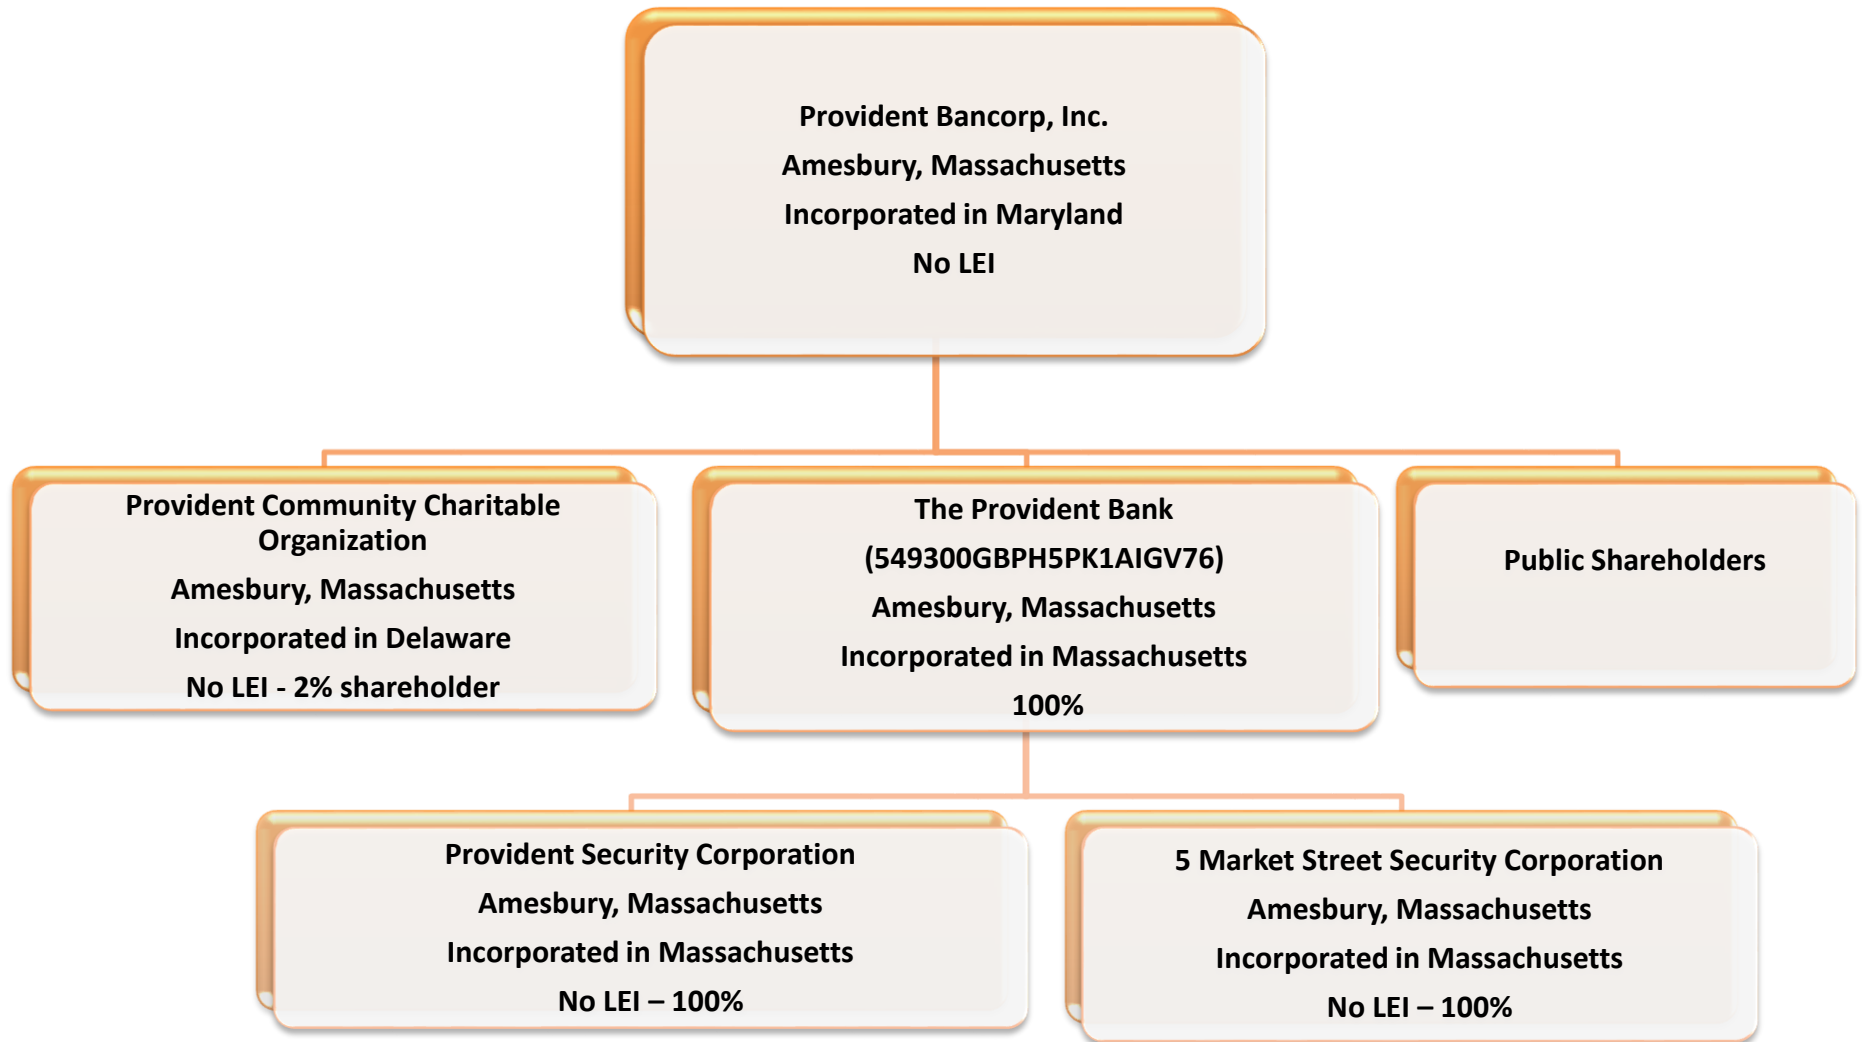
Provident Bancorp, Inc.
Amesbury, Massachusetts
Incorporated in Maryland
No LEI

Provident Community Charitable Organization
Amesbury, Massachusetts
Incorporated in Delaware
No LEI - 2% shareholder

The Provident Bank
(549300GBPH5PK1AIGV76)
Amesbury, Massachusetts
Incorporated in Massachusetts
100%

Public Shareholders

Provident Security Corporation
Amesbury, Massachusetts
Incorporated in Massachusetts
No LEI – 100%

5 Market Street Security Corporation
Amesbury, Massachusetts
Incorporated in Massachusetts
No LEI – 100%